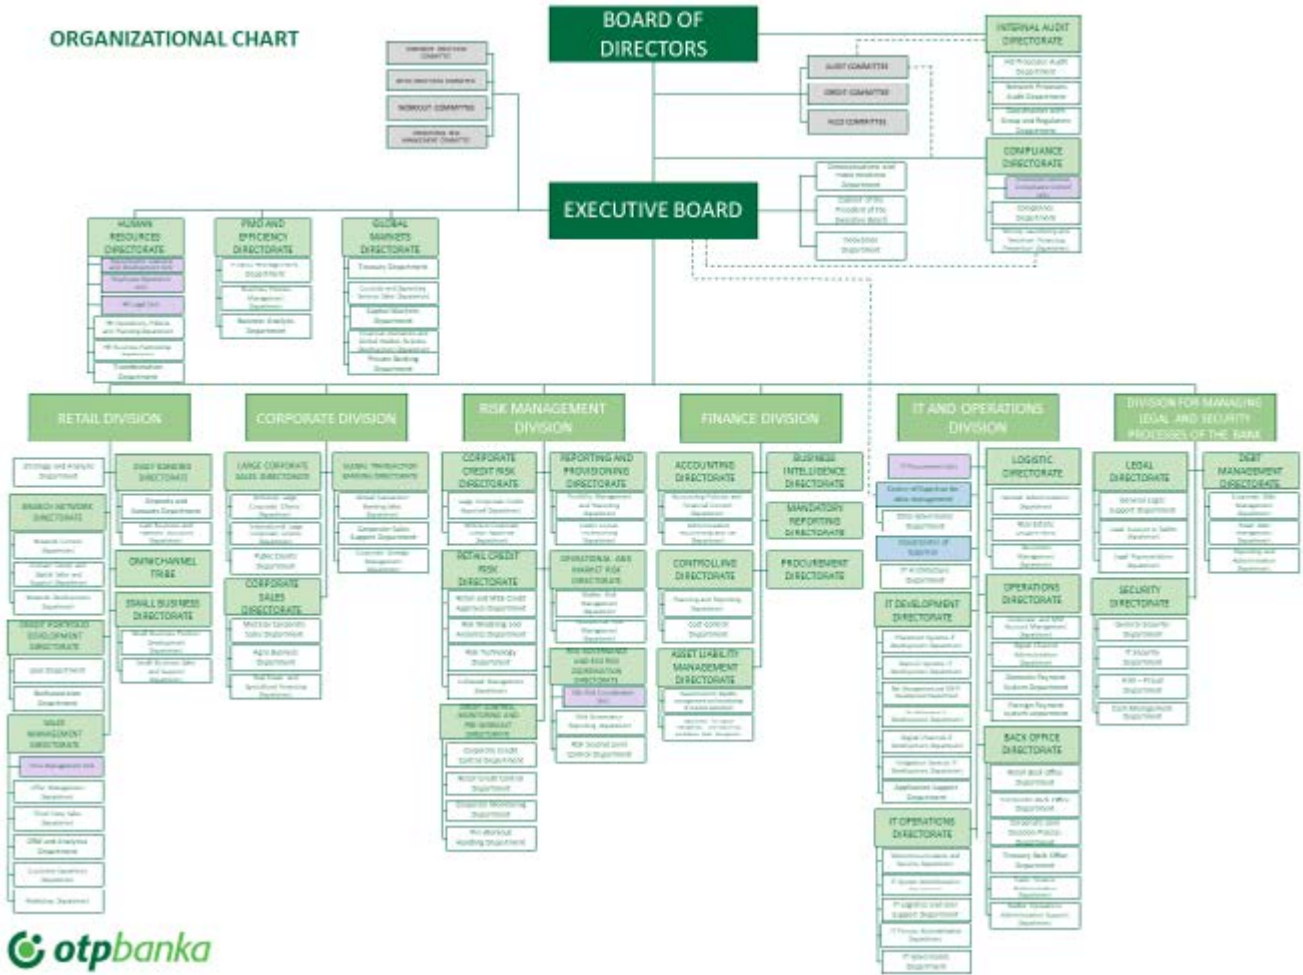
ORGANIZATIONAL CHART

BOARD OF DIRECTORS

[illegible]
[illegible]
WORKOUT COMMITTEE
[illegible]

AUDIT COMMITTEE
CREDIT COMMITTEE
ALCO COMMITTEE

INTERNAL AUDIT DIRECTORATE
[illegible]
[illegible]
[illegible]

COMPLIANCE DIRECTORATE
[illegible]
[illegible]
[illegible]

EXECUTIVE BOARD

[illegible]
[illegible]
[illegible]

HUMAN RESOURCES DIRECTORATE
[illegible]
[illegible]
HR Legal Unit
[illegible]
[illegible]
Compensation Department

PMO AND EFFICIENCY DIRECTORATE
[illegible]
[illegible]
Business Analysis Department

GLOBAL MARKETS DIRECTORATE
Treasury Department
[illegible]
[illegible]
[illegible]
Private Banking Department

RETAIL DIVISION
Strategy and Analysis Department
DAILY BANKING DIRECTORATE
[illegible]
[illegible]
BRANCH NETWORK DIRECTORATE
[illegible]
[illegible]
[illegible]
OMNICHANNEL TRIBE
SMALL BUSINESS DIRECTORATE
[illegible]
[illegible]
CREDIT PORTFOLIO DEVELOPMENT DIRECTORATE
Loan Department
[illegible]
SALES MANAGEMENT DIRECTORATE
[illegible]
Offer Management Department
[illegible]
Offer and Analysis Department
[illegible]
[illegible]

CORPORATE DIVISION
LARGE CORPORATE SALES DIRECTORATE
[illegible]
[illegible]
Public Clients Department
GLOBAL TRANSACTION BANKING DIRECTORATE
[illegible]
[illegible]
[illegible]
CORPORATE SALES DIRECTORATE
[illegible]
Agro Business Department
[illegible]

RISK MANAGEMENT DIVISION
CORPORATE CREDIT RISK DIRECTORATE
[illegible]
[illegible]
REPORTING AND PROVISIONING DIRECTORATE
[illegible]
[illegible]
RETAIL CREDIT RISK DIRECTORATE
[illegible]
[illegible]
Risk Technology Department
Collateral Management Department
OPERATIONAL AND MARKET RISK DIRECTORATE
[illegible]
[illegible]
RISK GOVERNANCE AND RISK REG. DIRECTORATE
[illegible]
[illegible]
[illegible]
CREDIT CONTROL MONITORING AND RISK WORKOUT DIRECTORATE
Corporate Credit Control Department
Retail Credit Control Department
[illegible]
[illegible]

FINANCE DIVISION
ACCOUNTING DIRECTORATE
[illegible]
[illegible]
BUSINESS INTELLIGENCE DIRECTORATE
MANDATORY REPORTING DIRECTORATE
CONTROLLING DIRECTORATE
Planning and Reporting Department
Cost Control Department
PROCUREMENT DIRECTORATE
ASSET LIABILITY MANAGEMENT DIRECTORATE
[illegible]
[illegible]

IT AND OPERATIONS DIVISION
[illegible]
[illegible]
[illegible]
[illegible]
IT Architecture Department
IT DEVELOPMENT DIRECTORATE
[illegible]
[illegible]
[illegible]
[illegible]
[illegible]
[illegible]
Application Support Department
IT OPERATIONS DIRECTORATE
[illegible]
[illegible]
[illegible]
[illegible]
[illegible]
LOGISTIC DIRECTORATE
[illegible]
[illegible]
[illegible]
OPERATIONS DIRECTORATE
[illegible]
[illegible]
Domestic Payment Systems Department
Foreign Payment Systems Department
BACK OFFICE DIRECTORATE
Retail Back Office Department
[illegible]
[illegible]
Treasury Back Office Department
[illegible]
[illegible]

DIVISION FOR MANAGING LEGAL AND SECURITY PROCESSES OF THE BANK
LEGAL DIRECTORATE
General Legal Support Department
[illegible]
Legal Representation Department
DEBT MANAGEMENT DIRECTORATE
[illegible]
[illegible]
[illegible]
SECURITY DIRECTORATE
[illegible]
IT Security Department
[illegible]
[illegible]

otpbanka